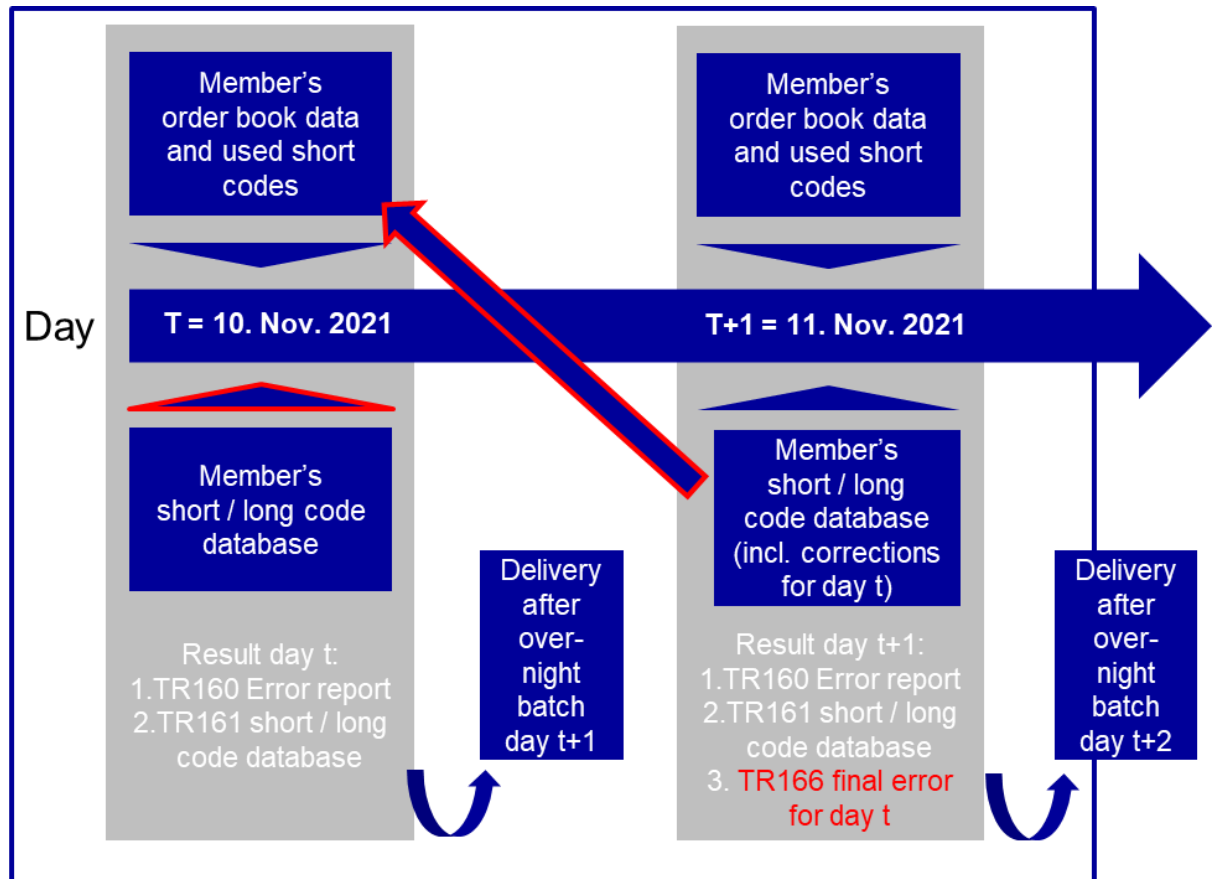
Member's order book data and used short codes

Member's order book data and used short codes

Day

T = 10. Nov. 2021

T+1 = 11. Nov. 2021

Member's short / long code database

Member's short / long code database (incl. corrections for day t)

Delivery after over-night batch day t+1

Delivery after over-night batch day t+2

Result day t:
1.TR160 Error report
2.TR161 short / long code database

Result day t+1:
1.TR160 Error report
2.TR161 short / long code database
3. TR166 final error for day t